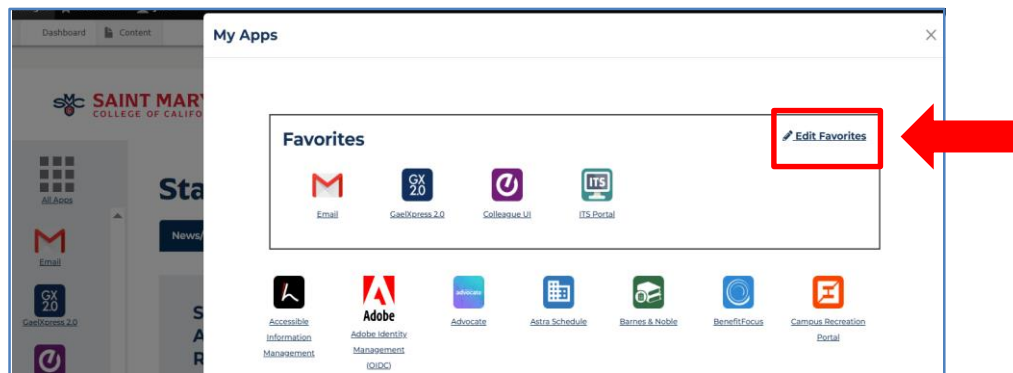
Dashboard
Content
SAINT MARY
COLLEGE OF CALIFO
All Apps
Email
GX 2.0
GaelXpress 2.0
Sta
News/
S
A
R

My Apps
×
Favorites
Edit Favorites
Email
GX 2.0
GaelXpress 2.0
Colleague UI
ITS
ITS Portal
Accessible Information Management
Adobe
Adobe Identity Management (OIDC)
advocate
Advocate
Astra Schedule
Barnes & Noble
BenefitFocus
Campus Recreation Portal